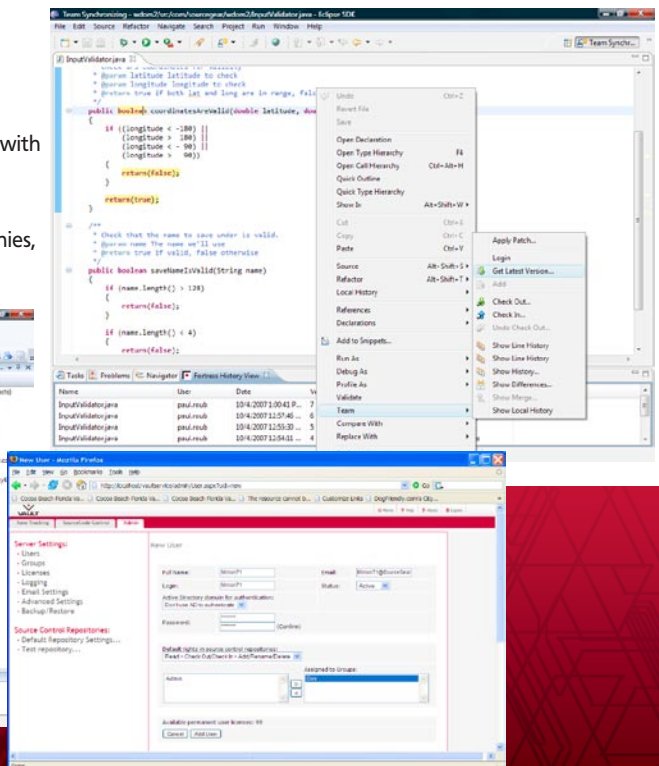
with

nies,

Team Synchronizing - sedom2/src/com/sourcegear/sedom2/InputValidator.java - Eclipse SDK
File Edit Source Refactor Navigate Search Project Run Window Help
Team Synchr...
InputValidator.java
* @param latitude latitude to check
* @param longitude longitude to check
* @return true if both lat and long are in range, fals
*/
public boolean coordinatesAreValid(double latitude, dou
{
if ((longitude < -180) ||
(longitude > 180) ||
(longitude < - 90) ||
(longitude > 90))
{
return(false);
}
return(true);
}
/**
* Check that the name to save under is valid.
* @param name The name we'll use
* @return true if valid, false otherwise
*/
public boolean saveNameIsValid(String name)
{
if (name.length() > 128)
{
return(false);
}
if (name.length() < 4)
{
return(false);

Undo Ctrl+Z
Revert File
Save
Open Declaration
Open Type Hierarchy F4
Open Call Hierarchy Ctrl+Alt+H
Quick Outline
Quick Type Hierarchy
Show In Alt+Shift+W
Cut Ctrl+X
Copy Ctrl+C
Paste Ctrl+V
Source Alt+Shift+S
Refactor Alt+Shift+T
Local History
References
Declarations
Add to Snippets...
Run As
Debug As
Profile As
Validate
Team
Compare With
Replace With

Apply Patch...
Login
Get Latest Version...
Add
Check Out...
Check In...
Undo Check Out...
Show Line History
Show Line History
Show History...
Show Differences...
Show Merge...
Show Local History

Tasks Problems Navigator Fortress History View
| Name | User | Date |
|---|---|---|
| InputValidator.java | paul.roub | 10/4/2007 1:00:41 P... |
| InputValidator.java | paul.roub | 10/4/2007 12:57:46 ... |
| InputValidator.java | paul.roub | 10/4/2007 12:55:30 ... |
| InputValidator.java | paul.roub | 10/4/2007 12:54:11 ... |

New User - Mozilla Firefox
File Edit View Go Bookmarks Tools Help
http://localhost/vaultservice/admin/user.aspx?uid=new
VAULT
New Tracking SourceCode Control Admin
Server Settings:
- Users
- Groups
- Licenses
- Logging
- Email Settings
- Advanced Settings
- Backup/Restore
Source Control Repositories:
- Default Repository Settings...
- Test repository...
New User
Full Name: Minion71
Email: Minion71@SourceGear
Login: Minion71
Status: Active
Active Directory domain for authentication:
(Do not use AD to authenticate)
Password: (Confirm)
Default rights in source control repositories:
Read + Check Out/Check In + Add/Rename/Delete
Assigned to Groups:
Admin
Available permanent user licenses: 49
Cancel Add User